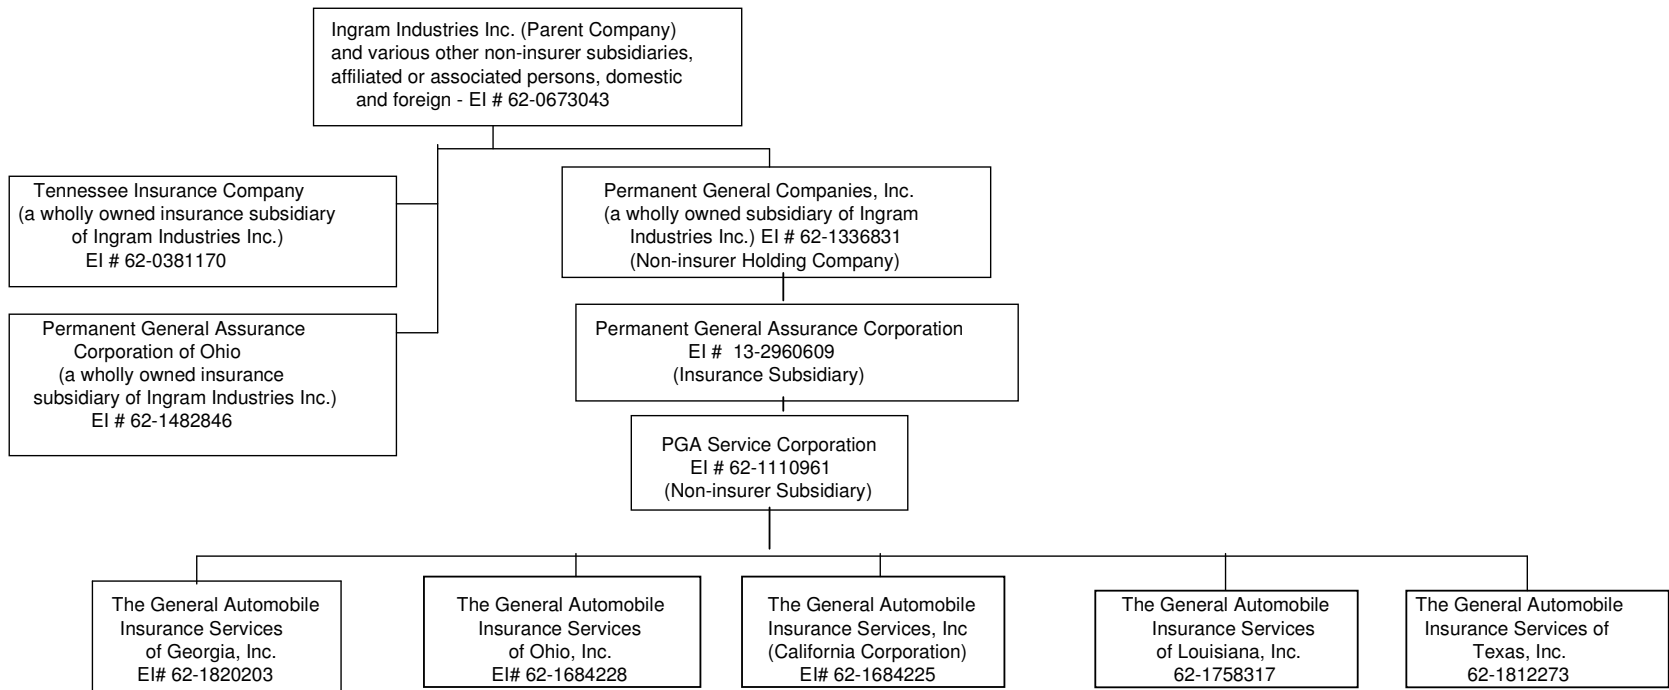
Ingram Industries Inc. (Parent Company) and various other non-insurer subsidiaries, affiliated or associated persons, domestic and foreign - EI # 62-0673043

Tennessee Insurance Company (a wholly owned insurance subsidiary of Ingram Industries Inc.) EI # 62-0381170

Permanent General Assurance Corporation of Ohio (a wholly owned insurance subsidiary of Ingram Industries Inc.) EI # 62-1482846

Permanent General Companies, Inc. (a wholly owned subsidiary of Ingram Industries Inc.) EI # 62-1336831 (Non-insurer Holding Company)

Permanent General Assurance Corporation EI # 13-2960609 (Insurance Subsidiary)

PGA Service Corporation EI # 62-1110961 (Non-insurer Subsidiary)

The General Automobile Insurance Services of Georgia, Inc. EI# 62-1820203

The General Automobile Insurance Services of Ohio, Inc. EI# 62-1684228

The General Automobile Insurance Services, Inc (California Corporation) EI# 62-1684225

The General Automobile Insurance Services of Louisiana, Inc. 62-1758317

The General Automobile Insurance Services of Texas, Inc. 62-1812273